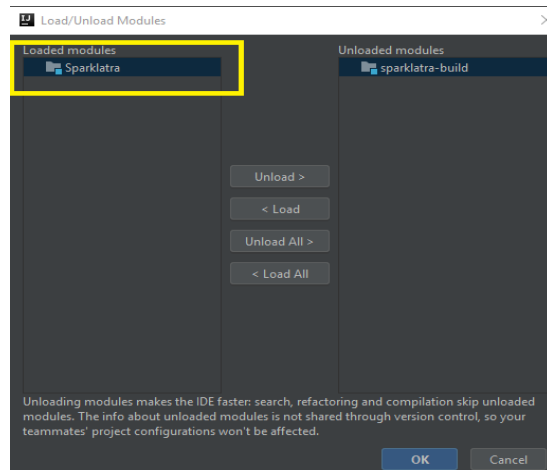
Load/Unload Modules

Loaded modules
Sparklatra

Unloaded modules
sparklatra-build

Unload >
< Load
Unload All >
< Load All

Unloading modules makes the IDE faster: search, refactoring and compilation skip unloaded modules. The info about unloaded modules is not shared through version control, so your teammates' project configurations won't be affected.

OK
Cancel